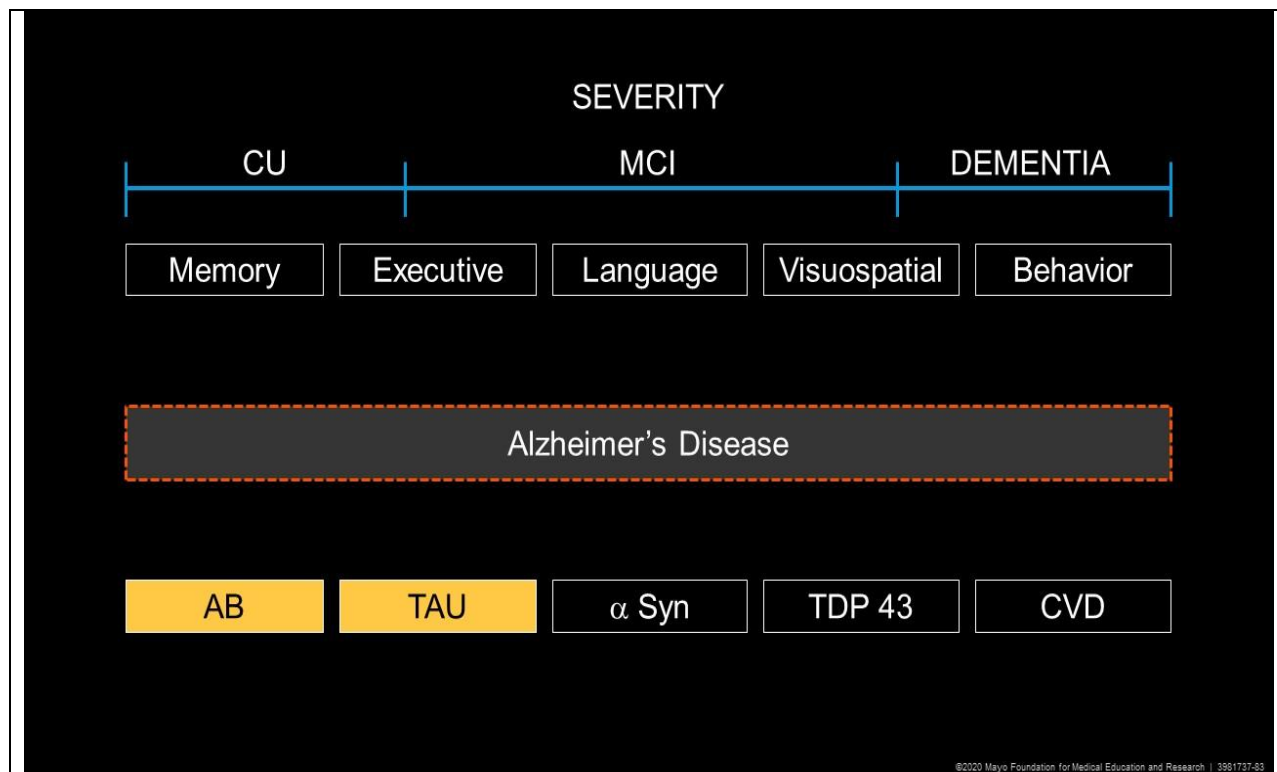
SEVERITY

CU

MCI

DEMENTIA

Memory

Executive

Language

Visuospatial

Behavior

Alzheimer's Disease

AB

TAU

$\alpha$ Syn

TDP 43

CVD

©2020 Mayo Foundation for Medical Education and Research | 3981737-83